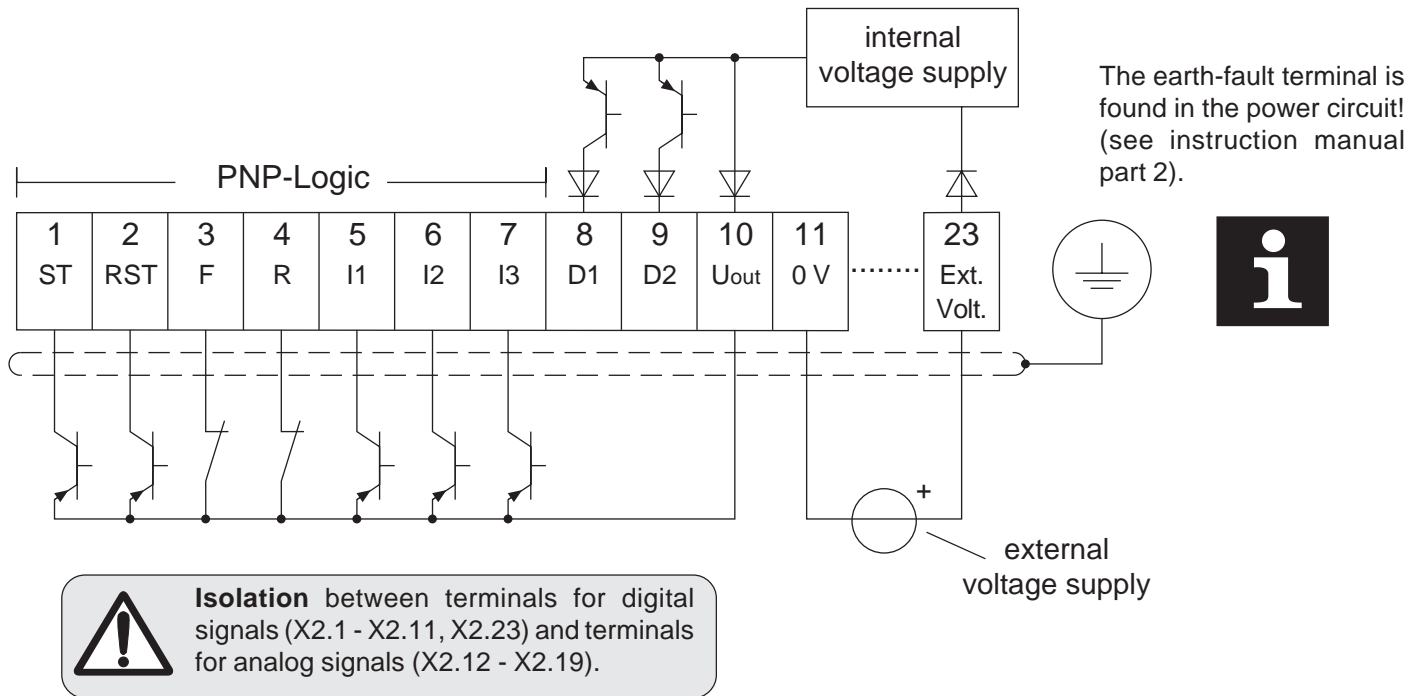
internal voltage supply

The earth-fault terminal is found in the power circuit! (see instruction manual part 2).

PNP-Logic

| 1 | 2 | 3 | 4 | 5 | 6 | 7 | 8 | 9 | 10 | 11 | 23 |
|---|---|---|---|---|---|---|---|---|---|---|---|
| ST | RST | F | R | I1 | I2 | I3 | D1 | D2 | $U_{out}$ | 0 V | Ext. Volt. |

+

external voltage supply

**Isolation** between terminals for digital signals (X2.1 - X2.11, X2.23) and terminals for analog signals (X2.12 - X2.19).